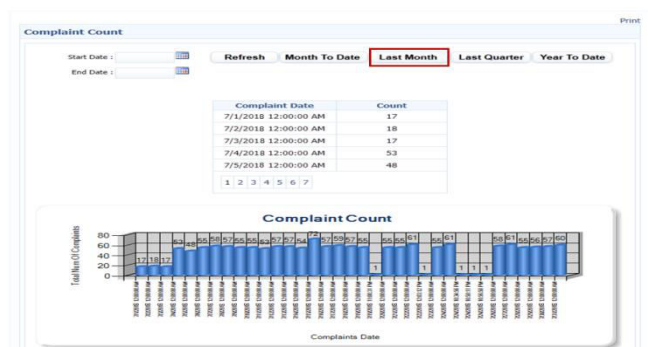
Print

Complaint Count

Start Date :

End Date :

Refresh Month To Date Last Month Last Quarter Year To Date

| Complaint Date | Count |
|---|---|
| 7/1/2018 12:00:00 AM | 17 |
| 7/2/2018 12:00:00 AM | 18 |
| 7/3/2018 12:00:00 AM | 17 |
| 7/4/2018 12:00:00 AM | 53 |
| 7/5/2018 12:00:00 AM | 48 |

1 2 3 4 5 6 7

Complaint Count

Total Num Of Complaints

80
60
40
20
0

17 18 17 53 48 55 58 57 55 55 53 57 57 54 72 57 59 57 55 1 55 55 61 1 55 61 1 1 1 58 61 55 56 57 60

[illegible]

Complaints Date